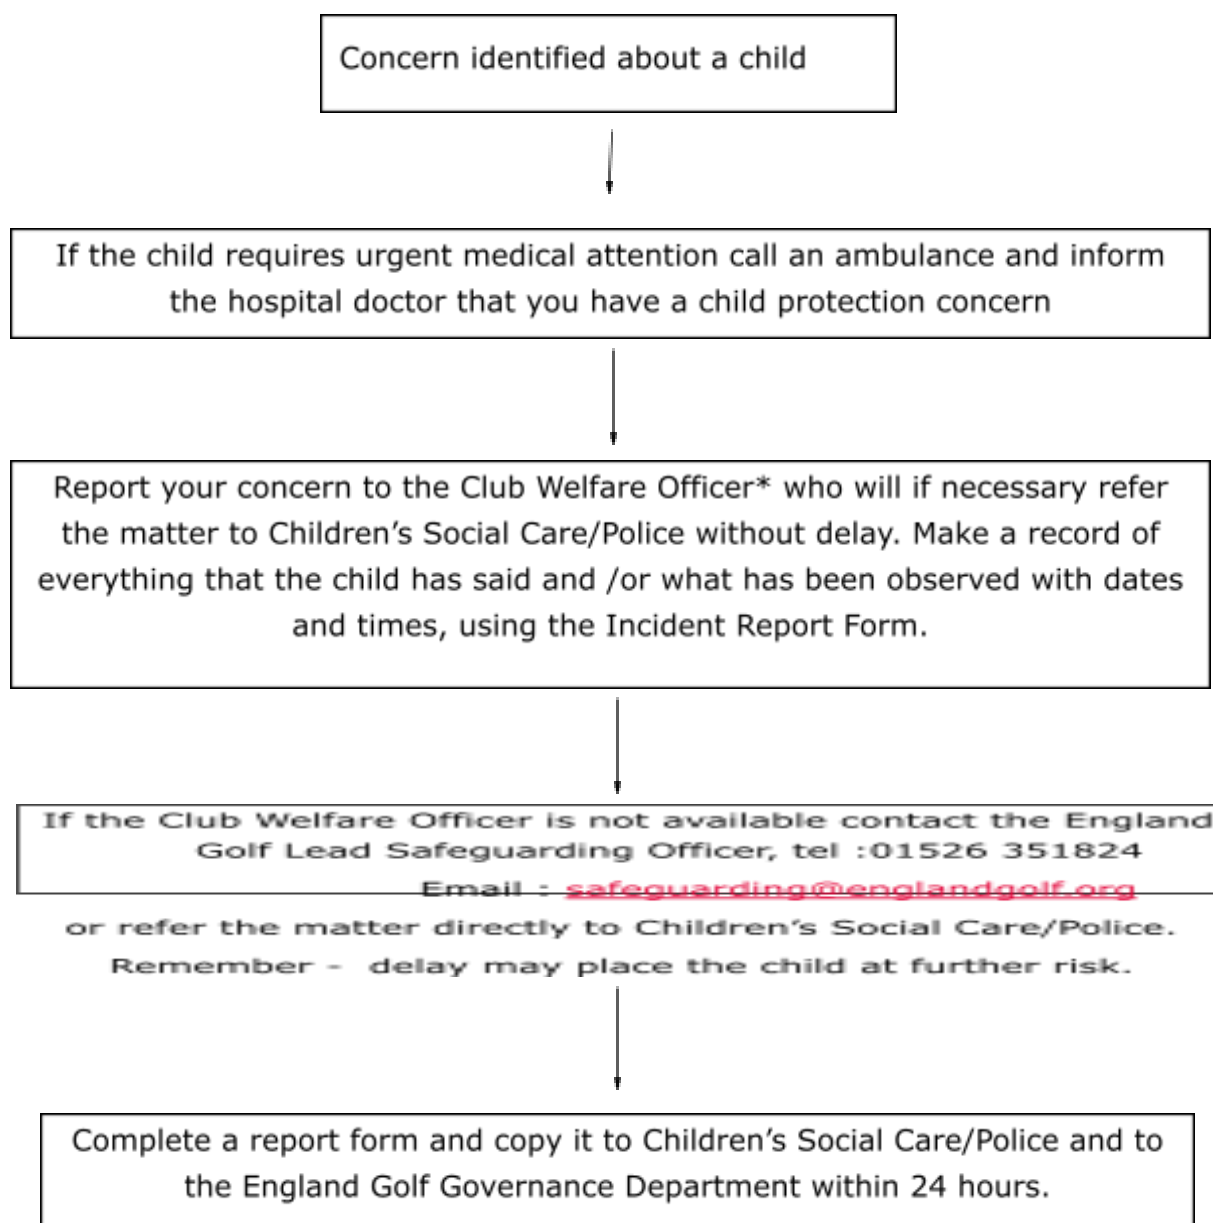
Concern identified about a child

If the child requires urgent medical attention call an ambulance and inform the hospital doctor that you have a child protection concern

Report your concern to the Club Welfare Officer* who will if necessary refer the matter to Children's Social Care/Police without delay. Make a record of everything that the child has said and /or what has been observed with dates and times, using the Incident Report Form.

If the Club Welfare Officer is not available contact the England Golf Lead Safeguarding Officer, tel :01526 351824
Email : safeguarding@englandgolf.org
or refer the matter directly to Children's Social Care/Police.
Remember - delay may place the child at further risk.

Complete a report form and copy it to Children's Social Care/Police and to the England Golf Governance Department within 24 hours.